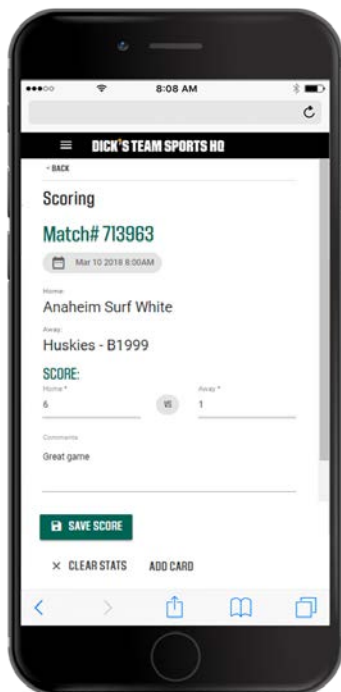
8:08 AM

DICK'S TEAM SPORTS HQ

‹ BACK

Scoring

Match# 713963

Mar 10 2018 8:00AM

Home

Anaheim Surf White

Away

Huskies - B1999

SCORE:

Home *

6

VS

Away *

1

Comments

Great game

SAVE SCORE

× CLEAR STATS

ADD CARD